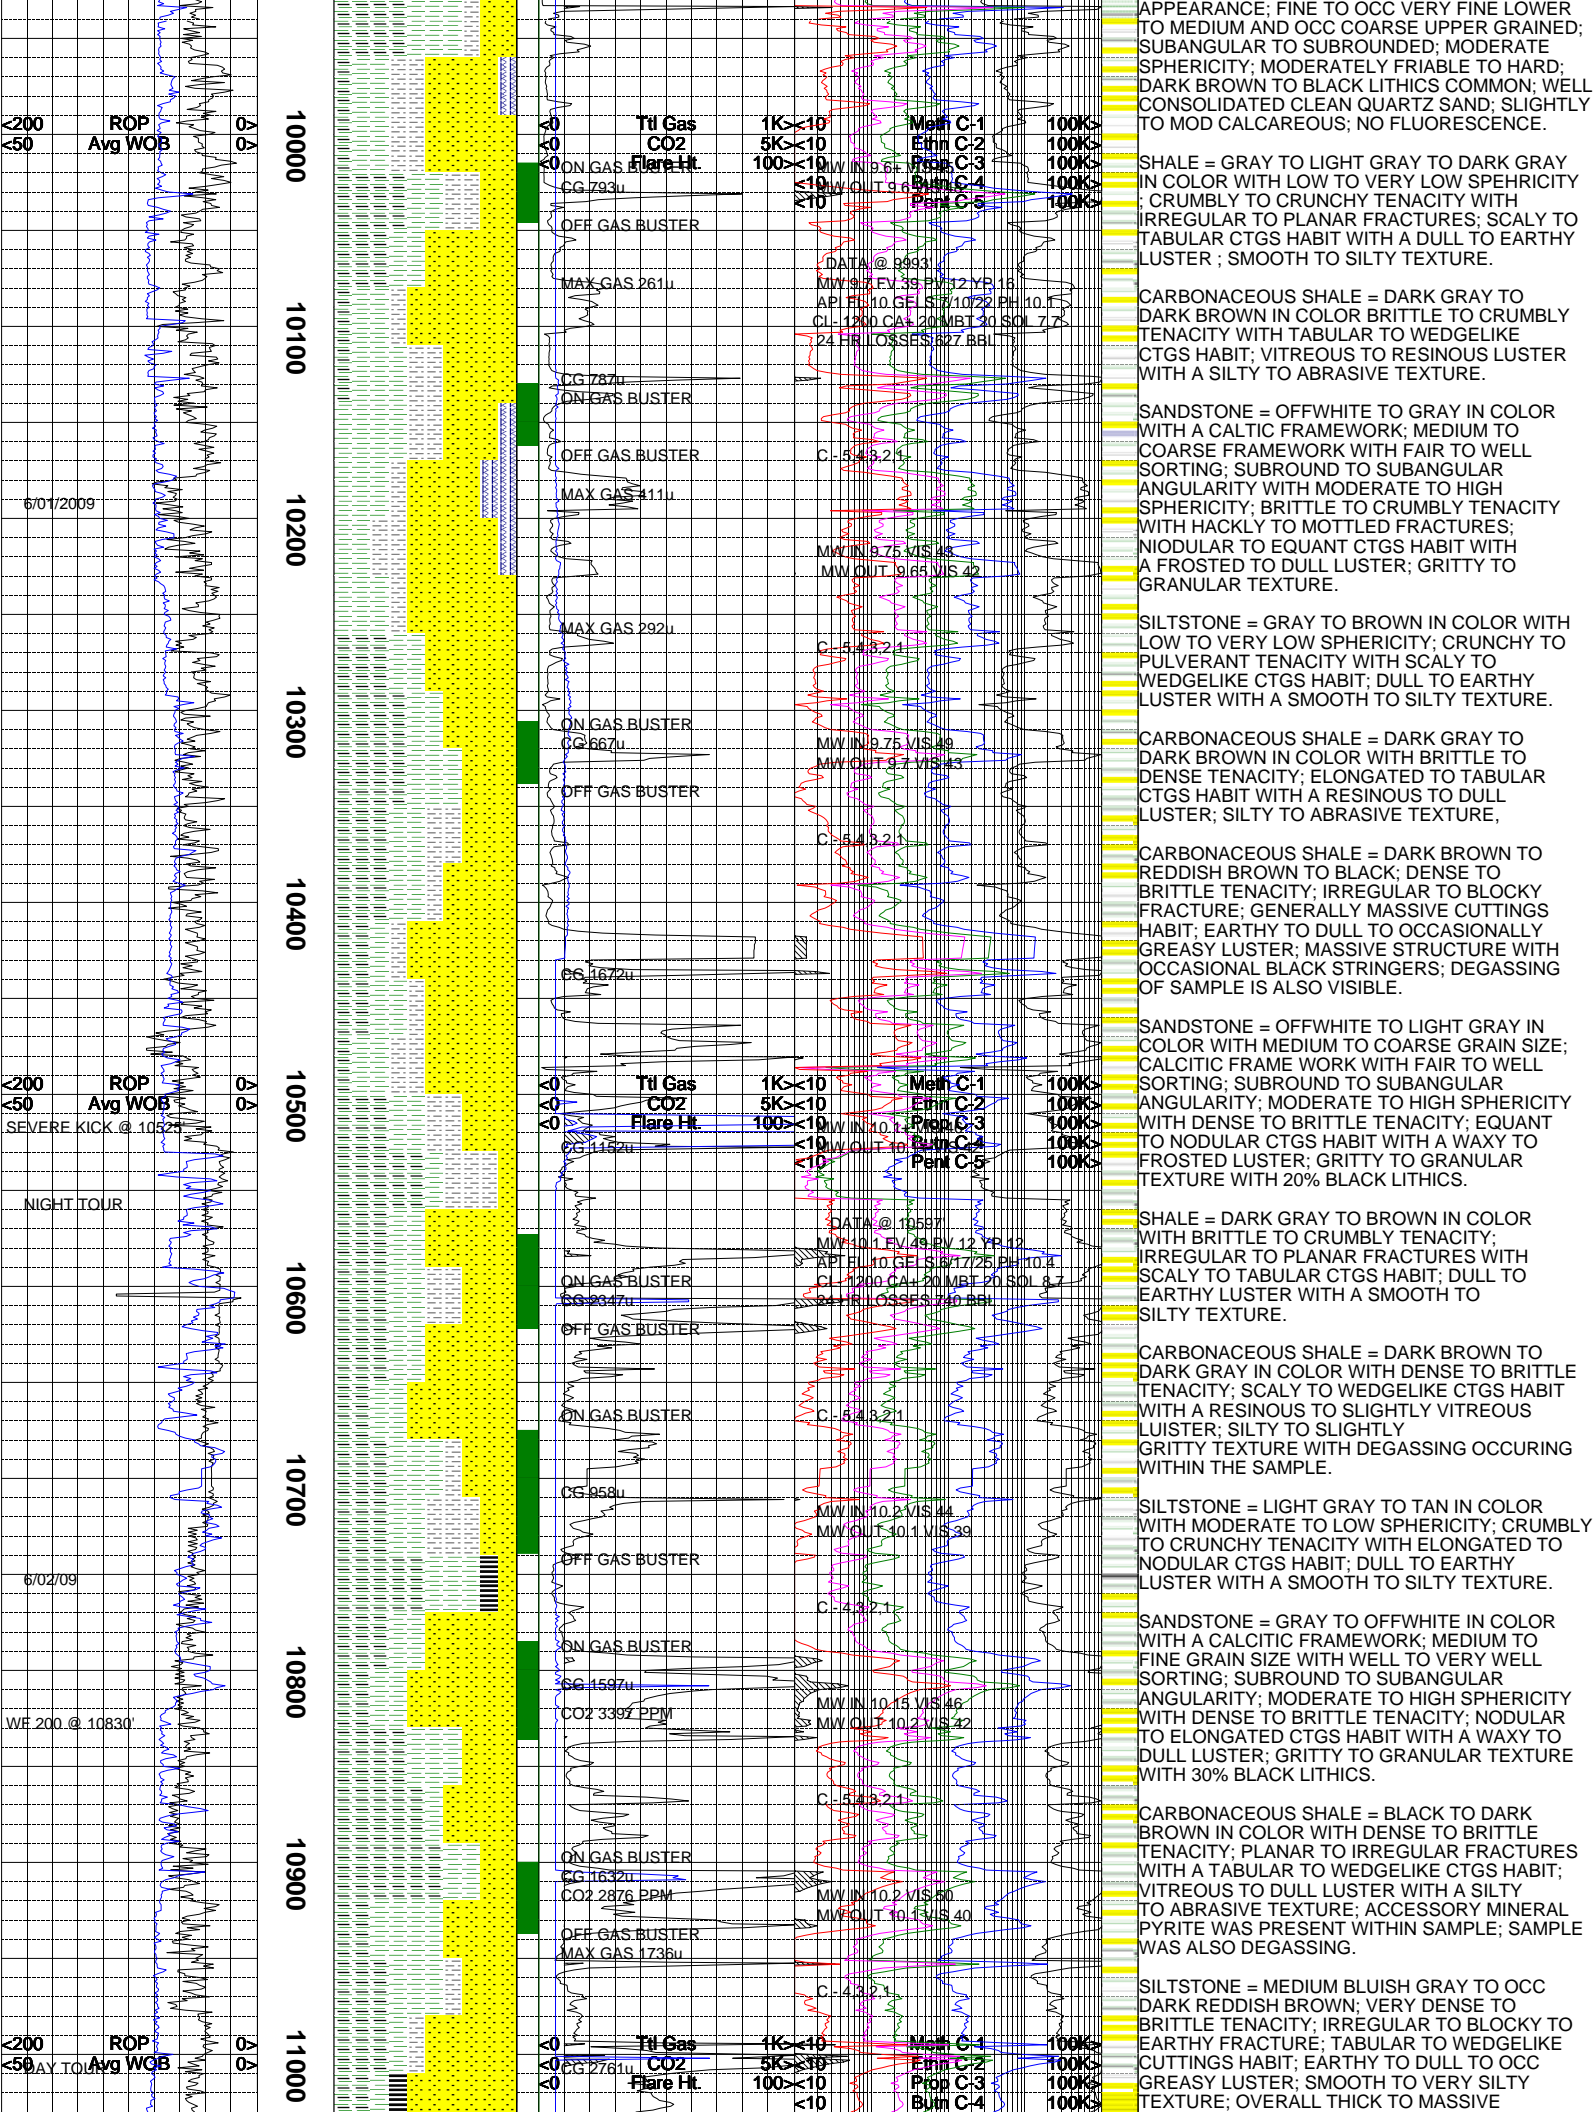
APPEARANCE; FINE TO OCC VERY FINE LOWER TO MEDIUM AND OCC COARSE UPPER GRAINED; SUBANGULAR TO SUBROUNDED; MODERATE SPHERICITY; MODERATELY FRIABLE TO HARD; DARK BROWN TO BLACK LITHICS COMMON; WELL CONSOLIDATED CLEAN QUARTZ SAND; SLIGHTLY TO MOD CALCAREOUS; NO FLUORESCENCE.

SHALE = GRAY TO LIGHT GRAY TO DARK GRAY IN COLOR WITH LOW TO VERY LOW SPEHRICITY ; CRUMBLY TO CRUNCHY TENACITY WITH IRREGULAR TO PLANAR FRACTURES; SCALY TO TABULAR CTGS HABIT WITH A DULL TO EARTHY LUSTER ; SMOOTH TO SILTY TEXTURE.

CARBONACEOUS SHALE = DARK GRAY TO DARK BROWN IN COLOR BRITTLE TO CRUMBLY TENACITY WITH TABULAR TO WEDGELIKE CTGS HABIT; VITREOUS TO RESINOUS LUSTER WITH A SILTY TO ABRASIVE TEXTURE.

SANDSTONE = OFFWHITE TO GRAY IN COLOR WITH A CALTIC FRAMEWORK; MEDIUM TO COARSE FRAMEWORK WITH FAIR TO WELL SORTING; SUBROUND TO SUBANGULAR ANGULARITY WITH MODERATE TO HIGH SPHERICITY; BRITTLE TO CRUMBLY TENACITY WITH HACKLY TO MOTTLED FRACTURES; NIODULAR TO EQUANT CTGS HABIT WITH A FROSTED TO DULL LUSTER; GRITTY TO GRANULAR TEXTURE.

SILTSTONE = GRAY TO BROWN IN COLOR WITH LOW TO VERY LOW SPHERICITY; CRUNCHY TO PULVERANT TENACITY WITH SCALY TO WEDGELIKE CTGS HABIT; DULL TO EARTHY LUSTER WITH A SMOOTH TO SILTY TEXTURE.

CARBONACEOUS SHALE = DARK GRAY TO DARK BROWN IN COLOR WITH BRITTLE TO DENSE TENACITY; ELONGATED TO TABULAR CTGS HABIT WITH A RESINOUS TO DULL LUSTER; SILTY TO ABRASIVE TEXTURE,

CARBONACEOUS SHALE = DARK BROWN TO REDDISH BROWN TO BLACK; DENSE TO BRITTLE TENACITY; IRREGULAR TO BLOCKY FRACTURE; GENERALLY MASSIVE CUTTINGS HABIT; EARTHY TO DULL TO OCCASIONALLY GREASY LUSTER; MASSIVE STRUCTURE WITH OCCASIONAL BLACK STRINGERS; DEGASSING OF SAMPLE IS ALSO VISIBLE.

SANDSTONE = OFFWHITE TO LIGHT GRAY IN COLOR WITH MEDIUM TO COARSE GRAIN SIZE; CALCITIC FRAME WORK WITH FAIR TO WELL SORTING; SUBROUND TO SUBANGULAR ANGULARITY; MODERATE TO HIGH SPHERICITY WITH DENSE TO BRITTLE TENACITY; EQUANT TO NODULAR CTGS HABIT WITH A WAXY TO FROSTED LUSTER; GRITTY TO GRANULAR TEXTURE WITH 20% BLACK LITHICS.

SHALE = DARK GRAY TO BROWN IN COLOR WITH BRITTLE TO CRUMBLY TENACITY; IRREGULAR TO PLANAR FRACTURES WITH SCALY TO TABULAR CTGS HABIT; DULL TO EARTHY LUSTER WITH A SMOOTH TO SILTY TEXTURE.

CARBONACEOUS SHALE = DARK BROWN TO DARK GRAY IN COLOR WITH DENSE TO BRITTLE TENACITY; SCALY TO WEDGELIKE CTGS HABIT WITH A RESINOUS TO SLIGHTLY VITREOUS LUISTER; SILTY TO SLIGHTLY GRITTY TEXTURE WITH DEGASSING OCCURING WITHIN THE SAMPLE.

SILTSTONE = LIGHT GRAY TO TAN IN COLOR WITH MODERATE TO LOW SPHERICITY; CRUMBLY TO CRUNCHY TENACITY WITH ELONGATED TO NODULAR CTGS HABIT; DULL TO EARTHY LUSTER WITH A SMOOTH TO SILTY TEXTURE.

SANDSTONE = GRAY TO OFFWHITE IN COLOR WITH A CALCITIC FRAMEWORK; MEDIUM TO FINE GRAIN SIZE WITH WELL TO VERY WELL SORTING; SUBROUND TO SUBANGULAR ANGULARITY; MODERATE TO HIGH SPHERICITY WITH DENSE TO BRITTLE TENACITY; NODULAR TO ELONGATED CTGS HABIT WITH A WAXY TO DULL LUSTER; GRITTY TO GRANULAR TEXTURE WITH 30% BLACK LITHICS.

CARBONACEOUS SHALE = BLACK TO DARK BROWN IN COLOR WITH DENSE TO BRITTLE TENACITY; PLANAR TO IRREGULAR FRACTURES WITH A TABULAR TO WEDGELIKE CTGS HABIT; VITREOUS TO DULL LUSTER WITH A SILTY TO ABRASIVE TEXTURE; ACCESSORY MINERAL PYRITE WAS PRESENT WITHIN SAMPLE; SAMPLE WAS ALSO DEGASSING.

SILTSTONE = MEDIUM BLUISH GRAY TO OCC DARK REDDISH BROWN; VERY DENSE TO BRITTLE TENACITY; IRREGULAR TO BLOCKY TO EARTHY FRACTURE; TABULAR TO WEDGELIKE CUTTINGS HABIT; EARTHY TO DULL TO OCC GREASY LUSTER; SMOOTH TO VERY SILTY TEXTURE; OVERALL THICK TO MASSIVE

<200 ROP 0>
<50 Avg WOB 0>
10000
<0 Ttl Gas 1K><10 Meth C-1 100K>
<0 CO2 5K><10 Ethn C-2 100K>
<0 Flare Ht. 100><10 Prop C-3 100K>
<10 Butn C-4 100K>
<10 Pent C-5 100K>
ON GAS BUSTER
CG 793u
MW IN 9.6
MW OUT 9.6
OFF GAS BUSTER
DATA @ 9993'
MW 9.7 FV 39 PV 12 YP 16
API FL 10 GELS 7/10/22 PH 10.1
CL - 1200 CA+ 20 MBT 30 SOL 7.7
24 HR LOSSES 527 BBL
MAX GAS 261u
10100
CG 787u
ON GAS BUSTER
OFF GAS BUSTER
C- 5,4,3,2,1
MAX GAS 411u
6/01/2009
10200
MW IN 9.75 VIS 48
MW OUT 9.65 VIS 42
MAX GAS 292u
C- 5,4,3,2,1
10300
ON GAS BUSTER
CG 667u
MW IN 9.75 VIS 49
MW OUT 9.7 VIS 43
OFF GAS BUSTER
C- 5,4,3,2,1
10400
CG 1672u
<200 ROP 0>
<50 Avg WOB 0>
10500
<0 Ttl Gas 1K><10 Meth C-1 100K>
<0 CO2 5K><10 Ethn C-2 100K>
<0 Flare Ht. 100><10 Prop C-3 100K>
<10 Butn C-4 100K>
<10 Pent C-5 100K>
SEVERE KICK @ 10525'
MW IN 10.1
MW OUT 10.
CG 1152u
NIGHT TOUR
DATA @ 10597'
MW 10.1 FV 49 PV 12 YP 12
API FL 10 GELS 6/17/25 PH 10.4
CL - 1200 CA+ 20 MBT 20 SOL 8.7
24 HR LOSSES 740 BBL
10600
ON GAS BUSTER
CG 2347u
OFF GAS BUSTER
ON GAS BUSTER
C- 5,4,3,2,1
10700
CG 958u
MW IN 10.2 VIS 44
MW OUT 10.1 VIS 39
OFF GAS BUSTER
6/02/09
C- 4,3,2,1
10800
ON GAS BUSTER
CG 1597u
CO2 3397 PPM
MW IN 10.15 VIS 46
MW OUT 10.2 VIS 42
WF 200 @ 10830'
C- 5,4,3,2,1
10900
ON GAS BUSTER
CG 1632u
CO2 2876 PPM
MW IN 10.2 VIS 50
MW OUT 10.1 VIS 40
OFF GAS BUSTER
MAX GAS 1736u
C- 4,3,2,1
<200 ROP 0>
<50 Avg WOB 0>
DAY TOUR
11000
<0 Ttl Gas 1K><10 Meth C-1 100K>
<0 CO2 5K><10 Ethn C-2 100K>
<0 Flare Ht. 100><10 Prop C-3 100K>
<10 Butn C-4 100K>
CG 2761u